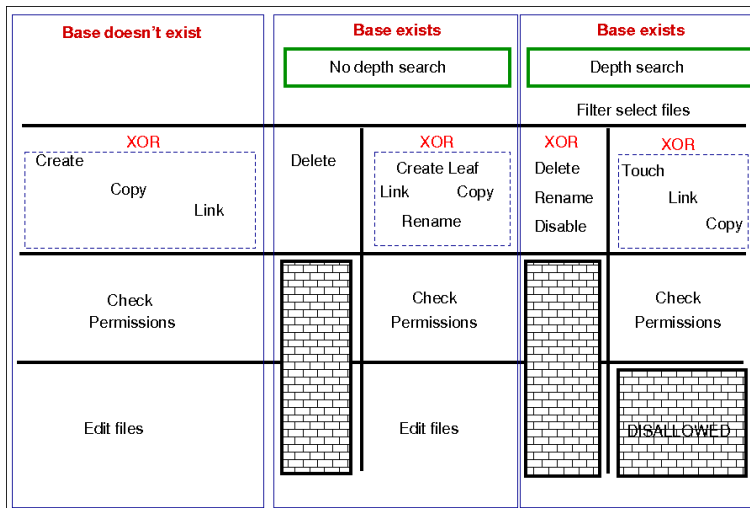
Base doesn't exist

Base exists

No depth search

Base exists

Depth search

Filter select files

XOR

Create

Copy

Link

Delete

XOR

Create Leaf

Link

Copy

Rename

XOR

Delete

Rename

Disable

XOR

Touch

Link

Copy

Check Permissions

Check Permissions

Check Permissions

Edit files

Edit files

DISALLOWED